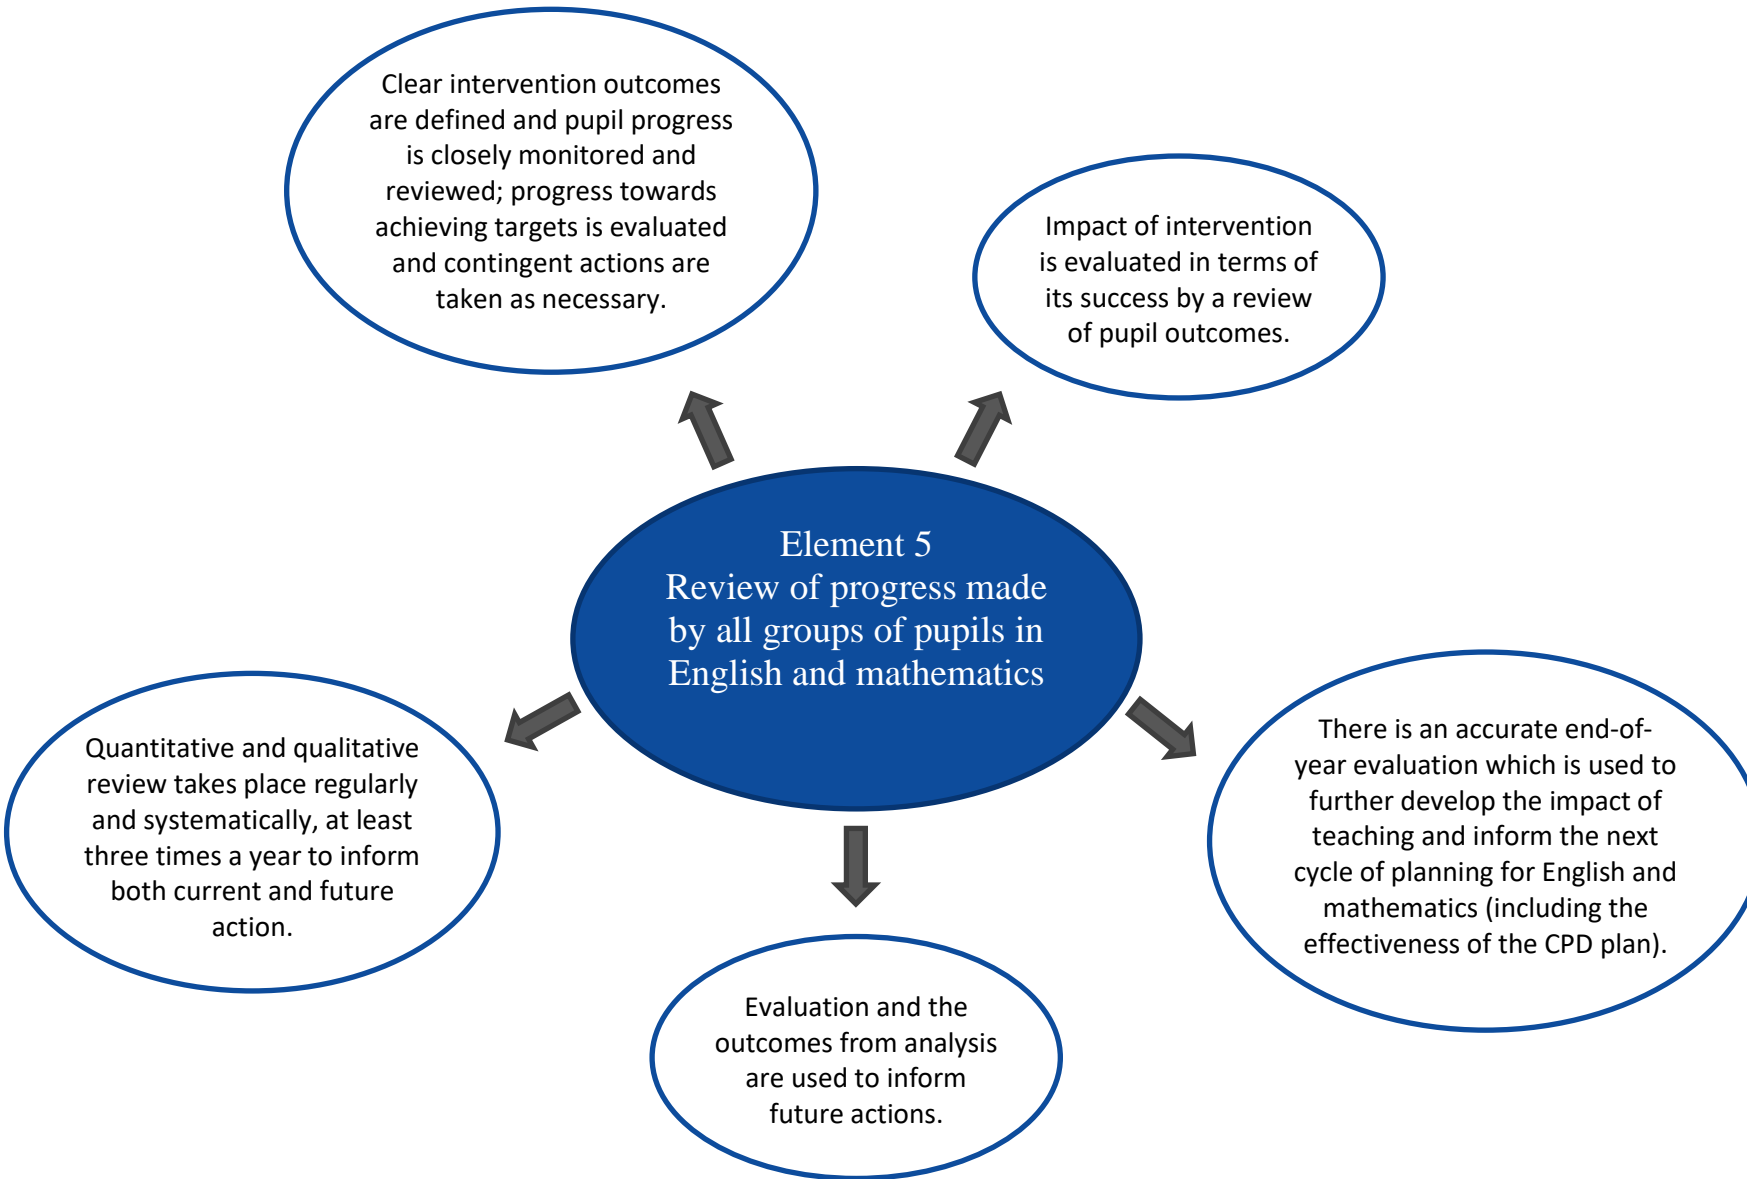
Clear intervention outcomes are defined and pupil progress is closely monitored and reviewed; progress towards achieving targets is evaluated and contingent actions are taken as necessary.

Impact of intervention is evaluated in terms of its success by a review of pupil outcomes.

Element 5
Review of progress made by all groups of pupils in English and mathematics

Quantitative and qualitative review takes place regularly and systematically, at least three times a year to inform both current and future action.

There is an accurate end-of-year evaluation which is used to further develop the impact of teaching and inform the next cycle of planning for English and mathematics (including the effectiveness of the CPD plan).

Evaluation and the outcomes from analysis are used to inform future actions.